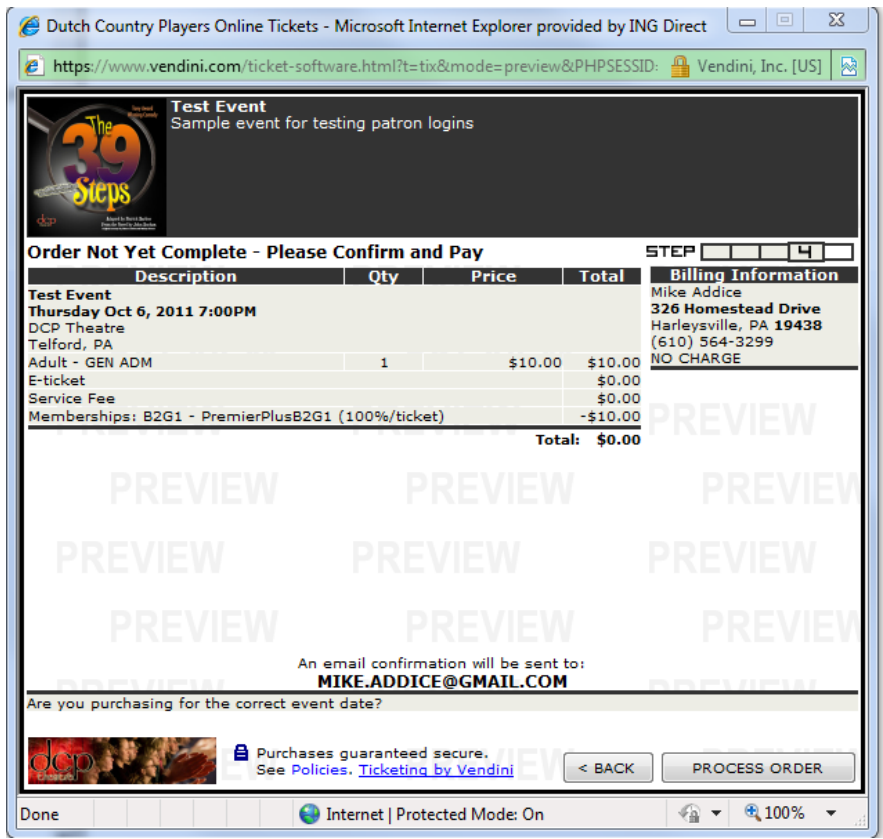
Dutch Country Players Online Tickets - Microsoft Internet Explorer provided by ING Direct

https://www.vendini.com/ticket-software.html?t=tix&mode=preview&PHPSESSID: Vendini, Inc. [US]

The 39 Steps

dcp

Test Event
Sample event for testing patron logins

Order Not Yet Complete - Please Confirm and Pay

STEP 4

| Description | Qty | Price | Total |
|---|---|---|---|
| Test Event Thursday Oct 6, 2011 7:00PM DCP Theatre Telford, PA | | | |
| Adult - GEN ADM | 1 | $10.00 | $10.00 |
| E-ticket | | | $0.00 |
| Service Fee | | | $0.00 |
| Memberships: B2G1 - PremierPlusB2G1 (100%/ticket) | | | -$10.00 |

Total: $0.00

Billing Information
Mike Addice
326 Homestead Drive
Harleysville, PA 19438
(610) 564-3299
NO CHARGE

PREVIEW PREVIEW PREVIEW PREVIEW PREVIEW PREVIEW PREVIEW PREVIEW PREVIEW PREVIEW PREVIEW PREVIEW

An email confirmation will be sent to:
MIKE.ADDICE@GMAIL.COM

Are you purchasing for the correct event date?

dcp

Purchases guaranteed secure.
See Policies. Ticketing by Vendini

< BACK

PROCESS ORDER

Done

Internet | Protected Mode: On

100%